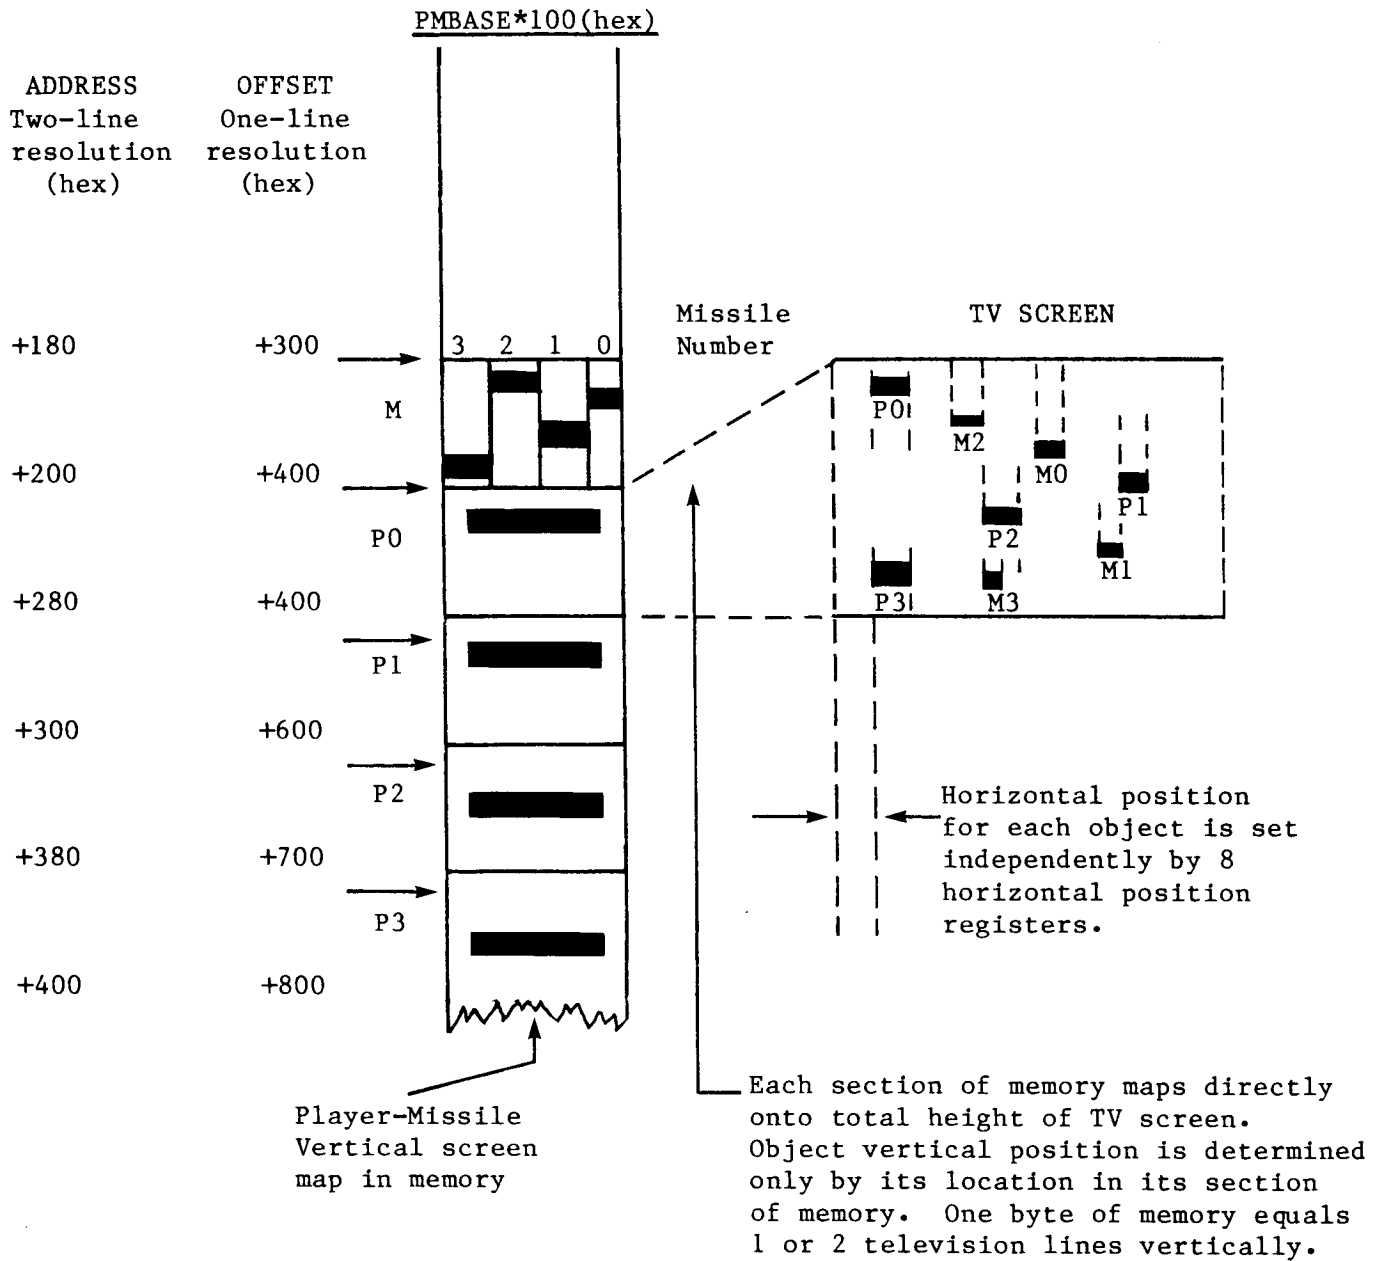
PMBASE*100(hex)

ADDRESS
Two-line
resolution
(hex)

OFFSET
One-line
resolution
(hex)

+180 +300
3 2 1 0
Missile
Number
TV SCREEN
M
P0
M2
M0
P1
P2
M1
P3
M3
+200 +400
P0
+280 +400
P1
+300 +600
P2
+380 +700
P3
+400 +800

Horizontal position for each object is set independently by 8 horizontal position registers.

Player-Missile
Vertical screen
map in memory

Each section of memory maps directly onto total height of TV screen. Object vertical position is determined only by its location in its section of memory. One byte of memory equals 1 or 2 television lines vertically.